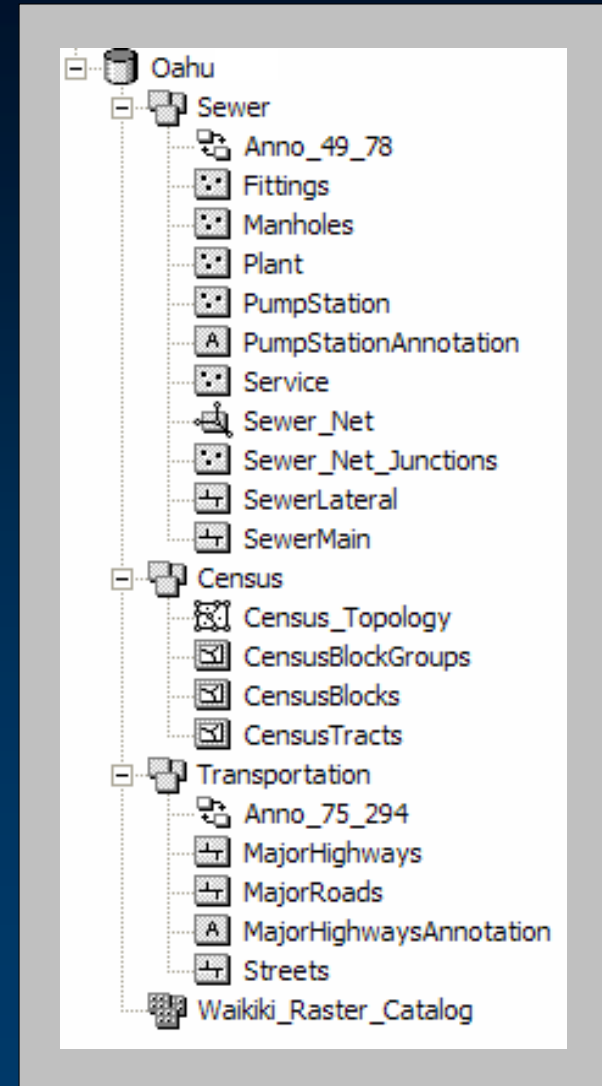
Oahu
Sewer
Anno_49_78
Fittings
Manholes
Plant
PumpStation
A PumpStationAnnotation
Service
Sewer_Net
Sewer_Net_Junctions
SewerLateral
SewerMain
Census
Census_Topology
CensusBlockGroups
CensusBlocks
CensusTracts
Transportation
Anno_75_294
MajorHighways
MajorRoads
A MajorHighwaysAnnotation
Streets
Waikiki_Raster_Catalog